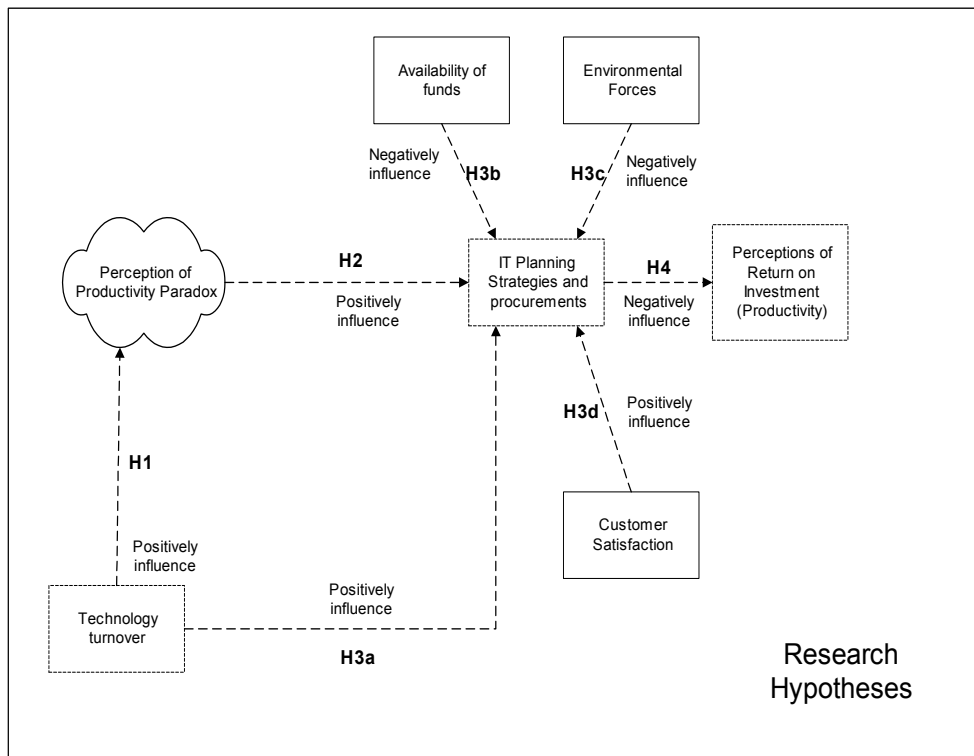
Availability of funds

Environmental Forces

Negatively influence

H3b

H3c

Negatively influence

Perception of Productivity Paradox

H2

IT Planning Strategies and procurements

H4

Perceptions of Return on Investment (Productivity)

Positively influence

Negatively influence

H3d

Positively influence

H1

Customer Satisfaction

Positively influence

Positively influence

Technology turnover

H3a

Research Hypotheses